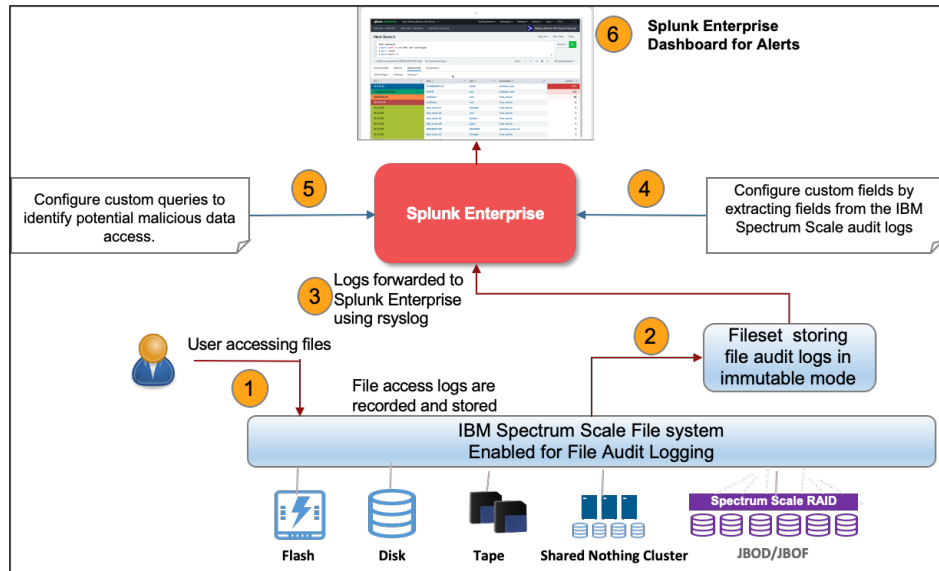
6 Splunk Enterprise Dashboard for Alerts

5 Configure custom queries to identify potential malicious data access.

Splunk Enterprise

4 Configure custom fields by extracting fields from the IBM Spectrum Scale audit logs

3 Logs forwarded to Splunk Enterprise using rsyslog

2 Fileset storing file audit logs in immutable mode

User accessing files

1 File access logs are recorded and stored

IBM Spectrum Scale File system
Enabled for File Audit Logging

Flash

Disk

Tape

Shared Nothing Cluster

Spectrum Scale RAID

JBOD/JBOF